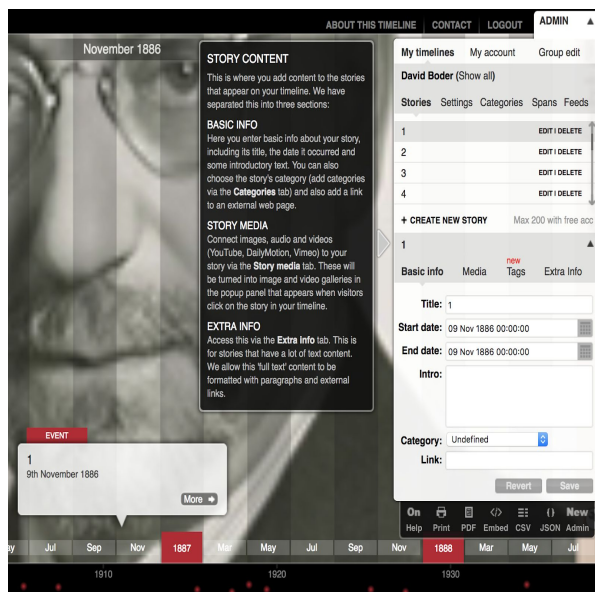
ABOUT THIS TIMELINE | CONTACT | LOGOUT | ADMIN

November 1886

STORY CONTENT

This is where you add content to the stories that appear on your timeline. We have separated this into three sections:

BASIC INFO

Here you enter basic info about your story, including its title, the date it occurred and some introductory text. You can also choose the story's category (add categories via the **Categories** tab) and also add a link to an external web page.

STORY MEDIA

Connect images, audio and videos (YouTube, DailyMotion, Vimeo) to your story via the **Story media** tab. These will be turned into image and video galleries in the popup panel that appears when visitors click on the story in your timeline.

EXTRA INFO

Access this via the **Extra Info** tab. This is for stories that have a lot of text content. We allow this 'full text' content to be formatted with paragraphs and external links.

My timelines | My account | Group edit

David Boder (Show all)

Stories | Settings | Categories | Spans | Feeds

| | |
|---|---|
| 1 | EDIT \| DELETE |
| 2 | EDIT \| DELETE |
| 3 | EDIT \| DELETE |
| 4 | EDIT \| DELETE |

+ CREATE NEW STORY   Max 200 with free acc

1

Basic info | Media | new Tags | Extra Info

Title: 1

Start date: 09 Nov 1886 00:00:00

End date: 09 Nov 1886 00:00:00

Intro:

Category: Undefined

Link:

Revert | Save

On Help | Print | PDF | Embed | CSV | JSON | New Admin

EVENT

1

9th November 1886

More

ay | Jul | Sep | Nov | 1887 | Mar | May | Jul | Sep | Nov | 1888 | Mar | May | Jul

1910 | 1920 | 1930